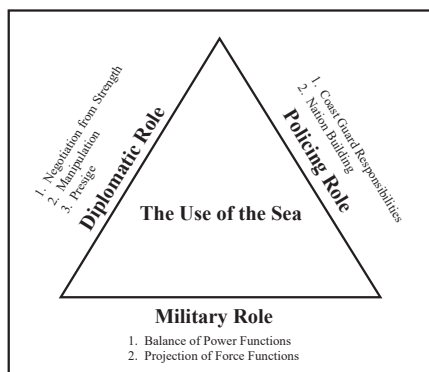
Diplomatic Role
1. Negotiation from Strength
2. Manipulation
3. Presige

Policing Role
1. Coast Guard Responsibilities
2. Nation Building

The Use of the Sea

Military Role
1. Balance of Power Functions
2. Projection of Force Functions